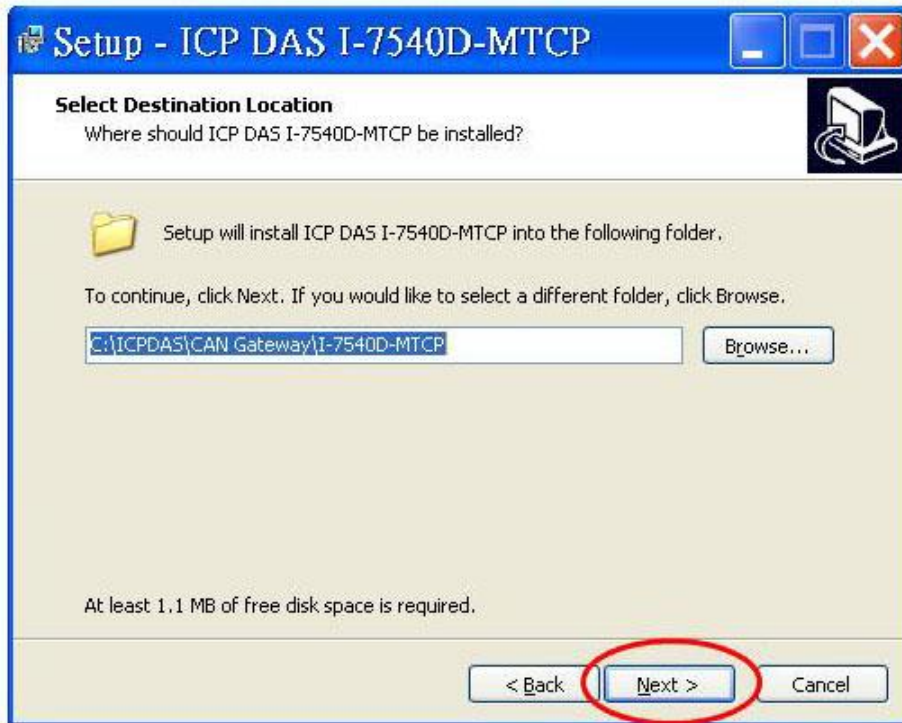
Setup - ICP DAS I-7540D-MTCP

Select Destination Location
Where should ICP DAS I-7540D-MTCP be installed?

Setup will install ICP DAS I-7540D-MTCP into the following folder.

To continue, click Next. If you would like to select a different folder, click Browse.

C:\ICPDAS\CAN Gateway\I-7540D-MTCP

Browse...

At least 1.1 MB of free disk space is required.

< Back

Next >

Cancel